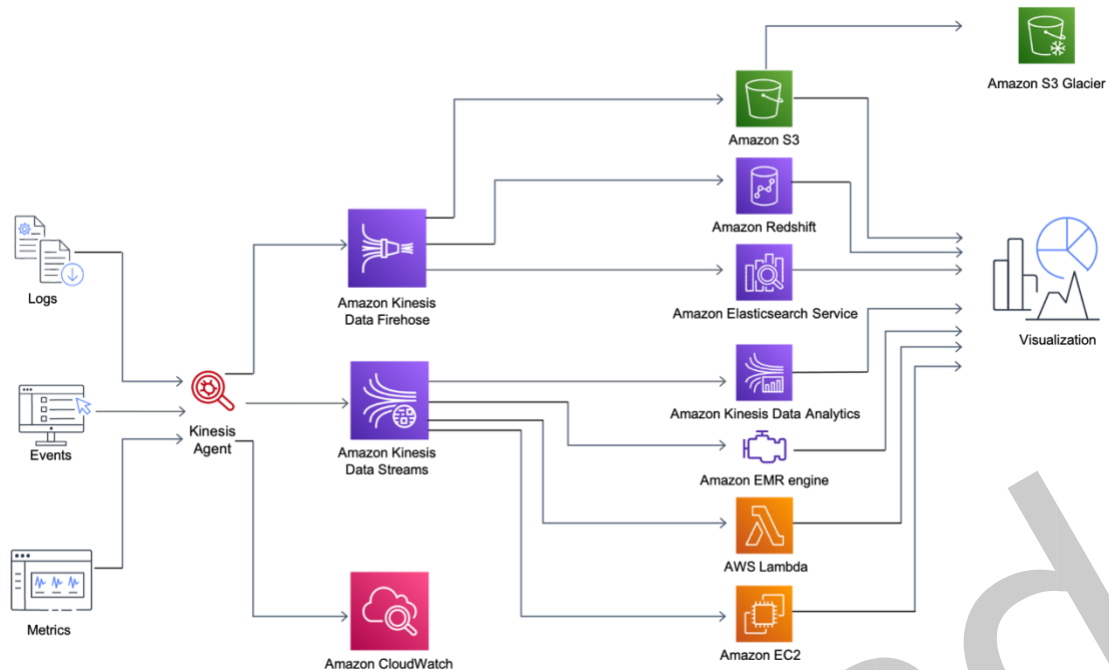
Amazon S3 Glacier

Amazon S3

Amazon Redshift

Amazon Elasticsearch Service

Amazon Kinesis Data Analytics

Amazon EMR engine

AWS Lambda

Amazon EC2

Logs

Events

Metrics

Kinesis Agent

Amazon Kinesis Data Firehose

Amazon Kinesis Data Streams

Amazon CloudWatch

Visualization